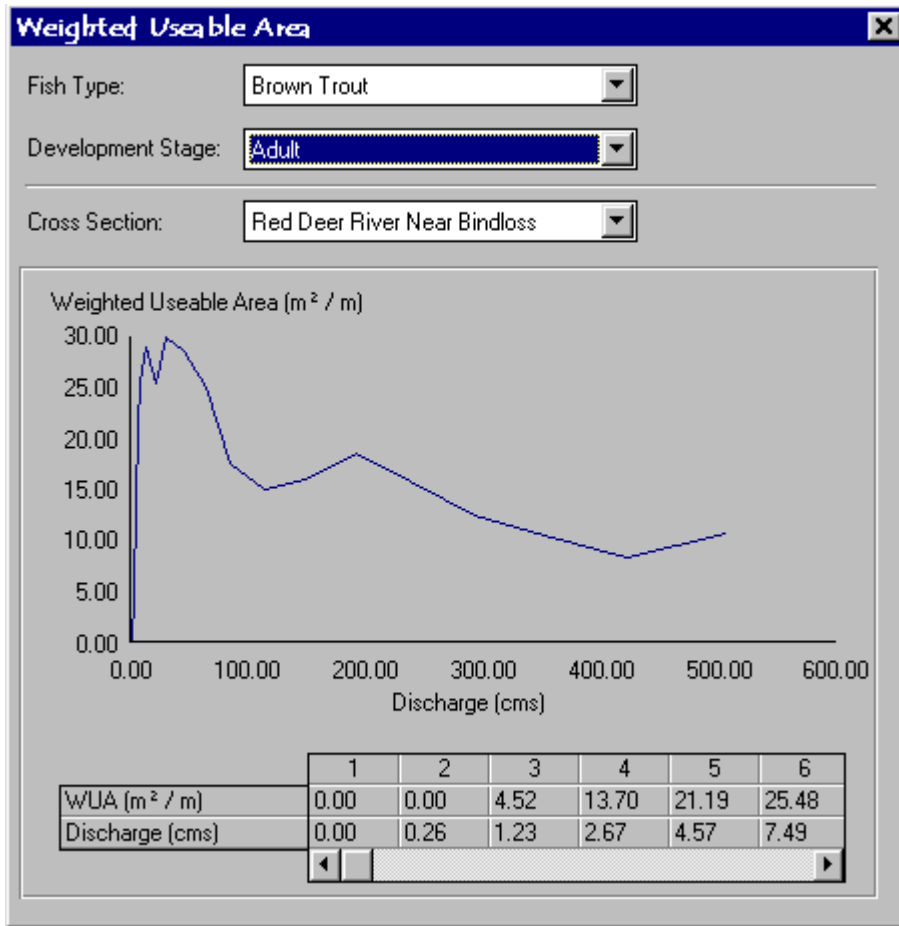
Weighted Useable Area

Fish Type: Brown Trout

Development Stage: Adult

Cross Section: Red Deer River Near Bindloss

Weighted Useable Area (m² / m)

30.00
25.00
20.00
15.00
10.00
5.00
0.00

0.00 100.00 200.00 300.00 400.00 500.00 600.00

Discharge (cms)

| | 1 | 2 | 3 | 4 | 5 | 6 |
|---|---|---|---|---|---|---|
| WUA (m² / m) | 0.00 | 0.00 | 4.52 | 13.70 | 21.19 | 25.48 |
| Discharge (cms) | 0.00 | 0.26 | 1.23 | 2.67 | 4.57 | 7.49 |